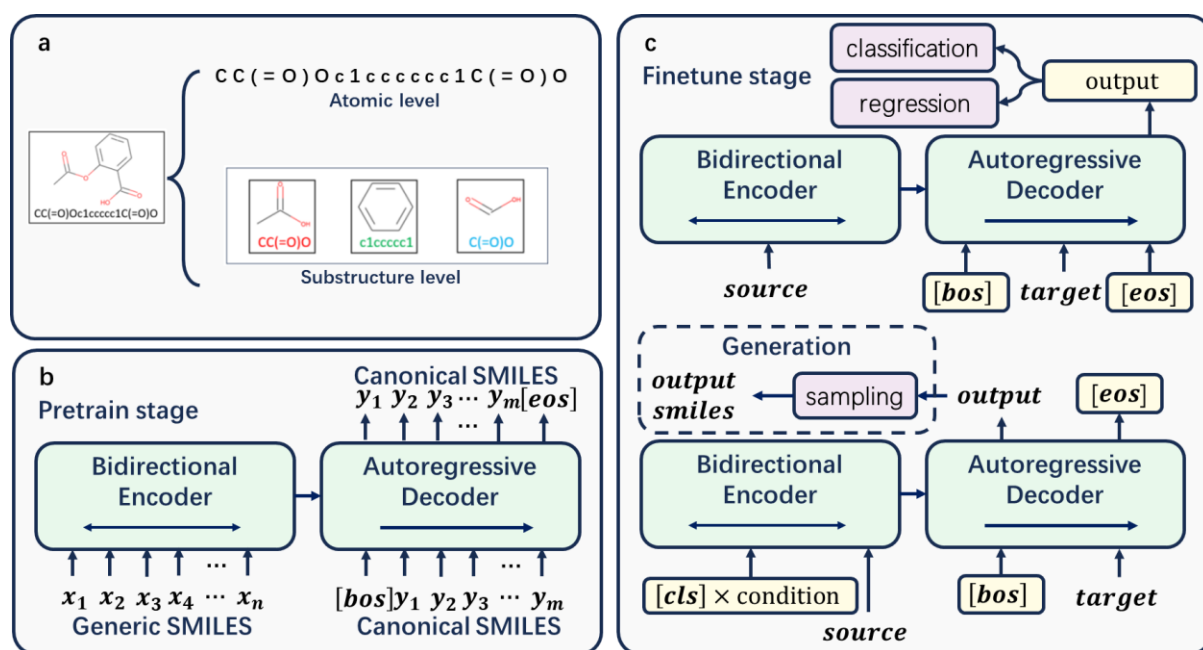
a

C C ( = O ) O c 1 c c c c c 1 C ( = O ) O
Atomic level

CC(=O)Oc1ccccc1C(=O)O

CC(=O)O
c1ccccc1
C(=O)O

Substructure level

b
Pretrain stage

Canonical SMILES
$y_1$ $y_2$ $y_3$ ⋯ $y_m$ $[eos]$

Bidirectional Encoder

Autoregressive Decoder

$x_1$ $x_2$ $x_3$ $x_4$ ⋯ $x_n$
Generic SMILES

$[bos]$ $y_1$ $y_2$ $y_3$ ⋯ $y_m$
Canonical SMILES

c
Finetune stage

classification
regression
output

Bidirectional Encoder

Autoregressive Decoder

$source$

$[bos]$ $target$ $[eos]$

Generation
$output$ $smiles$
sampling
$output$
$[eos]$

Bidirectional Encoder

Autoregressive Decoder

$[cls]$ × condition
$source$

$[bos]$
$target$